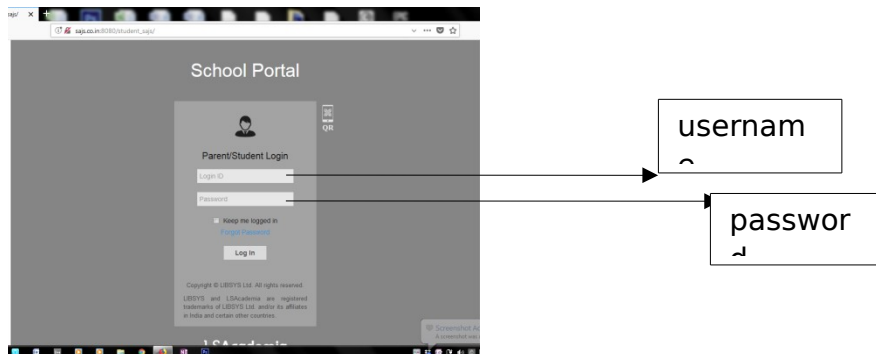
sajs/ ×

sajs.co.in:8080/student_sajs/

School Portal

QR

Parent/Student Login

Login ID

Password

Keep me logged in

Forgot Password

Log In

Copyright © LIBSYS Ltd. All rights reserved.

LIBSYS and LSAcademia are registered trademarks of LIBSYS Ltd. and/or its affiliates in India and certain other countries.

LSAcademia

Screenshot A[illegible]
A screenshot wa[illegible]

usernam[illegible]

passwor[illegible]